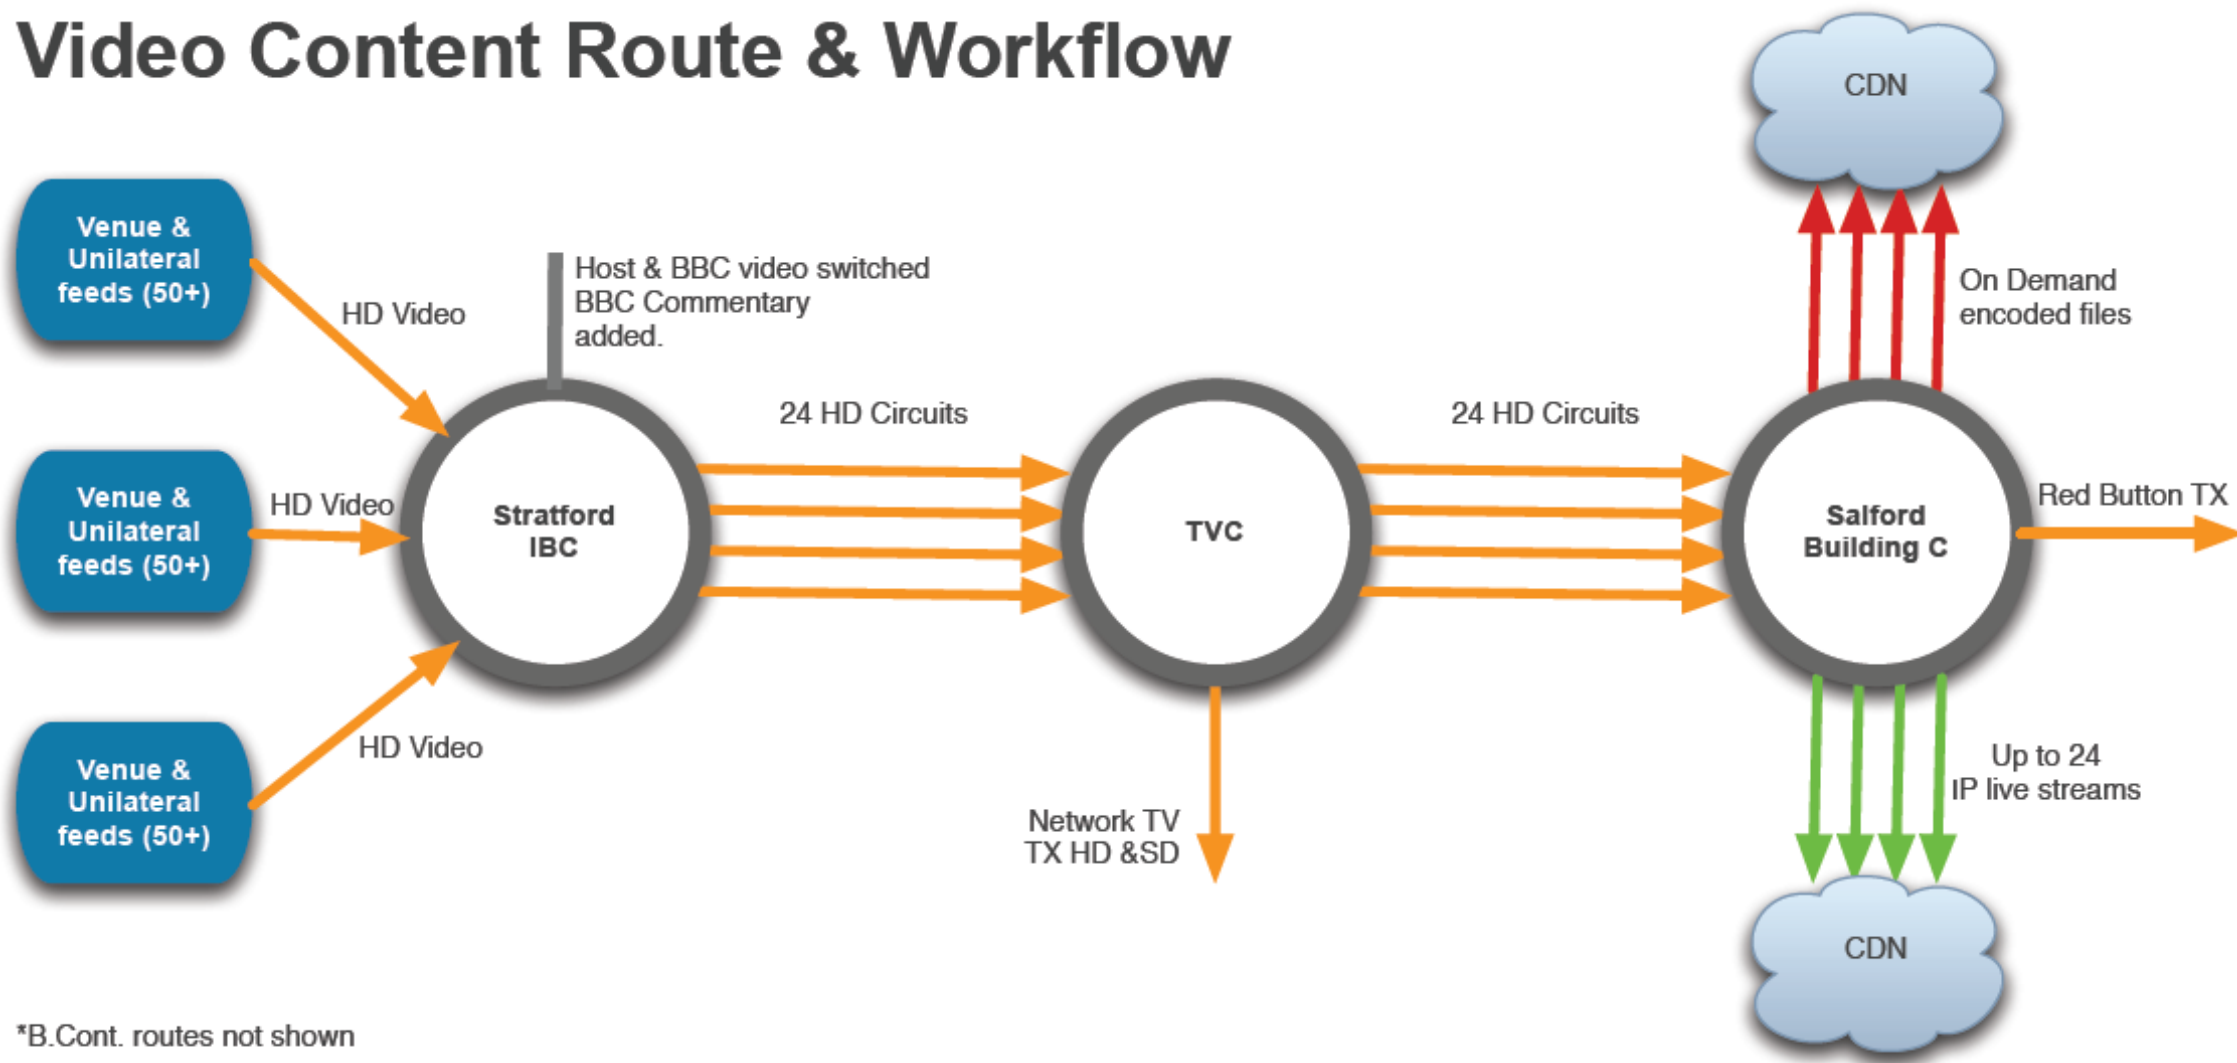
Video Content Route & Workflow

CDN

Venue & Unilateral feeds (50+)

HD Video

Host & BBC video switched
BBC Commentary added.

On Demand encoded files

24 HD Circuits

24 HD Circuits

Venue & Unilateral feeds (50+)

HD Video

Stratford IBC

TVC

Salford Building C

Red Button TX

Venue & Unilateral feeds (50+)

HD Video

Up to 24 IP live streams

Network TV TX HD &SD

CDN

*B.Cont. routes not shown